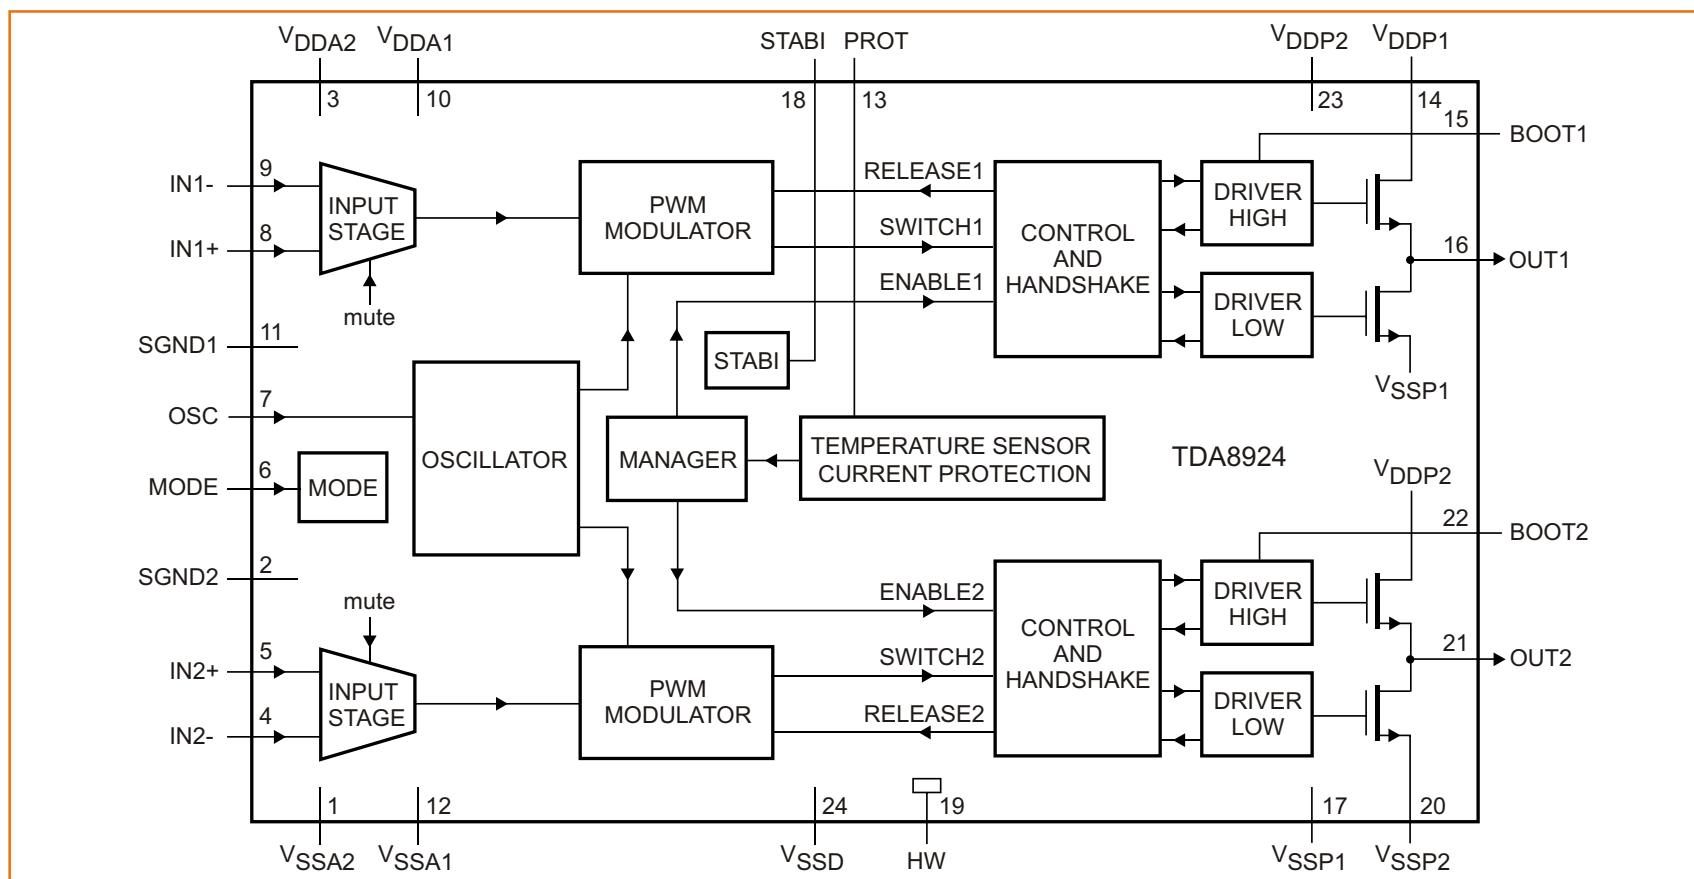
$V_{DDA2}$ $V_{DDA1}$ STABI PROT $V_{DDP2}$ $V_{DDP1}$

3 10 18 13 23 14

15 BOOT1

9 IN1-

8 IN1+

INPUT STAGE

mute

PWM MODULATOR

RELEASE1

SWITCH1

ENABLE1

CONTROL AND HANDSHAKE

DRIVER HIGH

DRIVER LOW

16 OUT1

$V_{SSP1}$

11 SGND1

STABI

7 OSC

OSCILLATOR

MANAGER

TEMPERATURE SENSOR CURRENT PROTECTION

TDA8924

6 MODE

MODE

$V_{DDP2}$

22 BOOT2

2 SGND2

mute

ENABLE2

CONTROL AND HANDSHAKE

DRIVER HIGH

21 OUT2

5 IN2+

4 IN2-

INPUT STAGE

PWM MODULATOR

SWITCH2

RELEASE2

DRIVER LOW

1 12 24 19 17 20

$V_{SSA2}$ $V_{SSA1}$ $V_{SSD}$ HW $V_{SSP1}$ $V_{SSP2}$